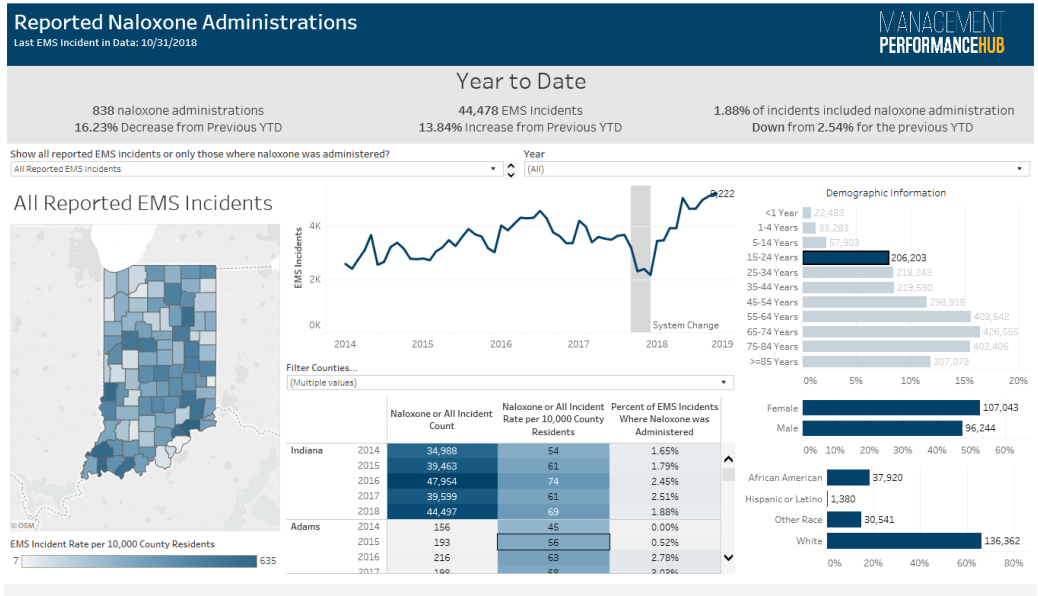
Reported Naloxone Administrations
Last EMS Incident in Data: 10/31/2018

MANAGEMENT PERFORMANCEHUB

Year to Date

838 naloxone administrations
16.23% Decrease from Previous YTD

44,478 EMS Incidents
13.84% Increase from Previous YTD

1.88% of incidents included naloxone administration
Down from 2.54% for the previous YTD

Show all reported EMS incidents or only those where naloxone was administered?
All Reported EMS Incidents

Year
(All)

All Reported EMS Incidents

© OSM

EMS Incident Rate per 10,000 County Residents
7 635

EMS Incidents
4K
2K
0K
5,222
System Change
2014 2015 2016 2017 2018 2019

Filter Counties...
(Multiple values)

| | | Naloxone or All Incident Count | Naloxone or All Incident Rate per 10,000 County Residents | Percent of EMS Incidents Where Naloxone was Administered |
|---|---|---|---|---|
| Indiana | 2014 | 34,988 | 54 | 1.65% |
| | 2015 | 39,463 | 61 | 1.79% |
| | 2016 | 47,954 | 74 | 2.45% |
| | 2017 | 39,599 | 61 | 2.51% |
| | 2018 | 44,497 | 69 | 1.88% |
| Adams | 2014 | 156 | 45 | 0.00% |
| | 2015 | 193 | 56 | 0.52% |
| | 2016 | 216 | 63 | 2.78% |
| | 2017 | 198 | 58 | 2.02% |

Demographic Information

| | |
|---|---|
| <1 Year | 22,483 |
| 1-4 Years | 33,283 |
| 5-14 Years | 57,903 |
| 15-24 Years | 206,203 |
| 25-34 Years | 218,243 |
| 35-44 Years | 219,530 |
| 45-54 Years | 298,918 |
| 55-64 Years | 403,642 |
| 65-74 Years | 426,555 |
| 75-84 Years | 402,406 |
| >=85 Years | 307,073 |

0% 5% 10% 15% 20%

Female 107,043
Male 96,244
0% 10% 20% 30% 40% 50% 60%

African American 37,920
Hispanic or Latino 1,380
Other Race 30,541
White 136,362
0% 20% 40% 60% 80%